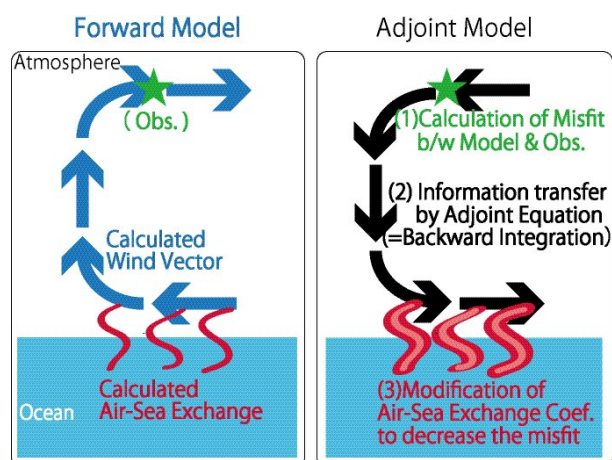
Forward Model

Atmosphere

( Obs. )

Calculated Wind Vector

Calculated Air-Sea Exchange

Ocean

Adjoint Model

(1)Calculation of Misfit b/w Model & Obs.

(2) Information transfer by Adjoint Equation (=Backward Integration)

(3)Modification of Air-Sea Exchange Coef. to decrease the misfit